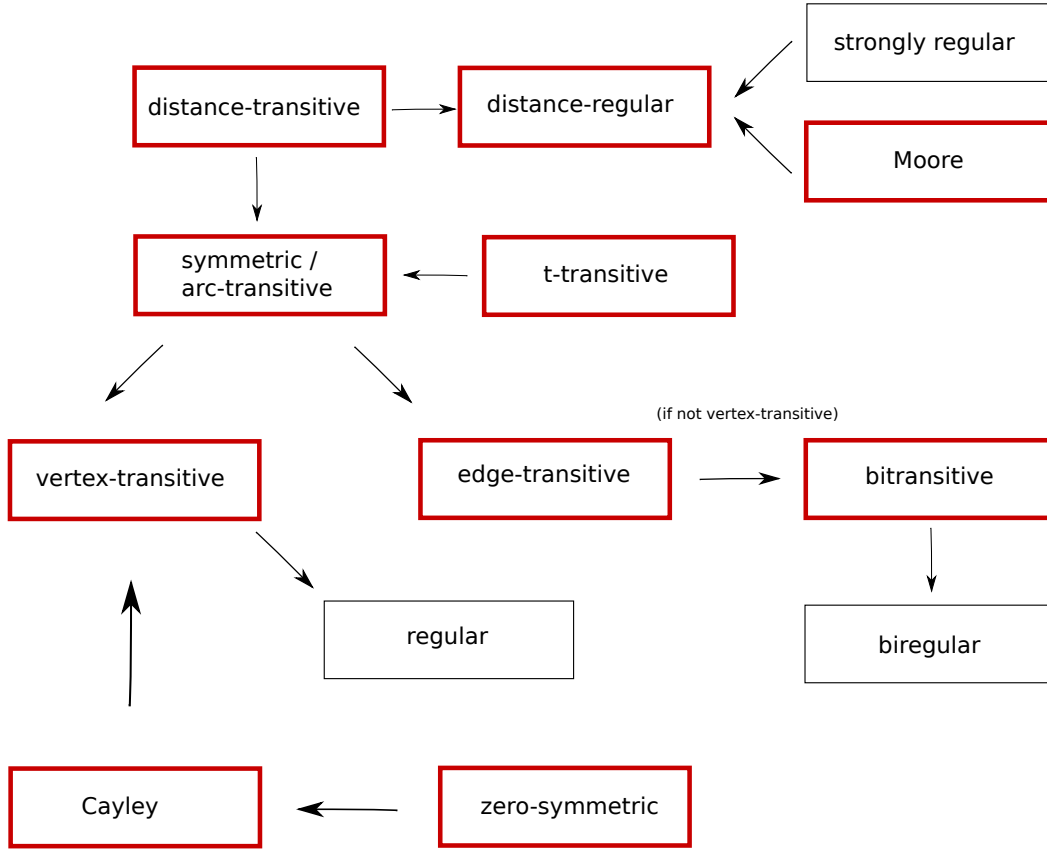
strongly regular

distance-transitive

distance-regular

Moore

symmetric / arc-transitive

t-transitive

(if not vertex-transitive)

vertex-transitive

edge-transitive

bitransitive

regular

biregular

Cayley

zero-symmetric